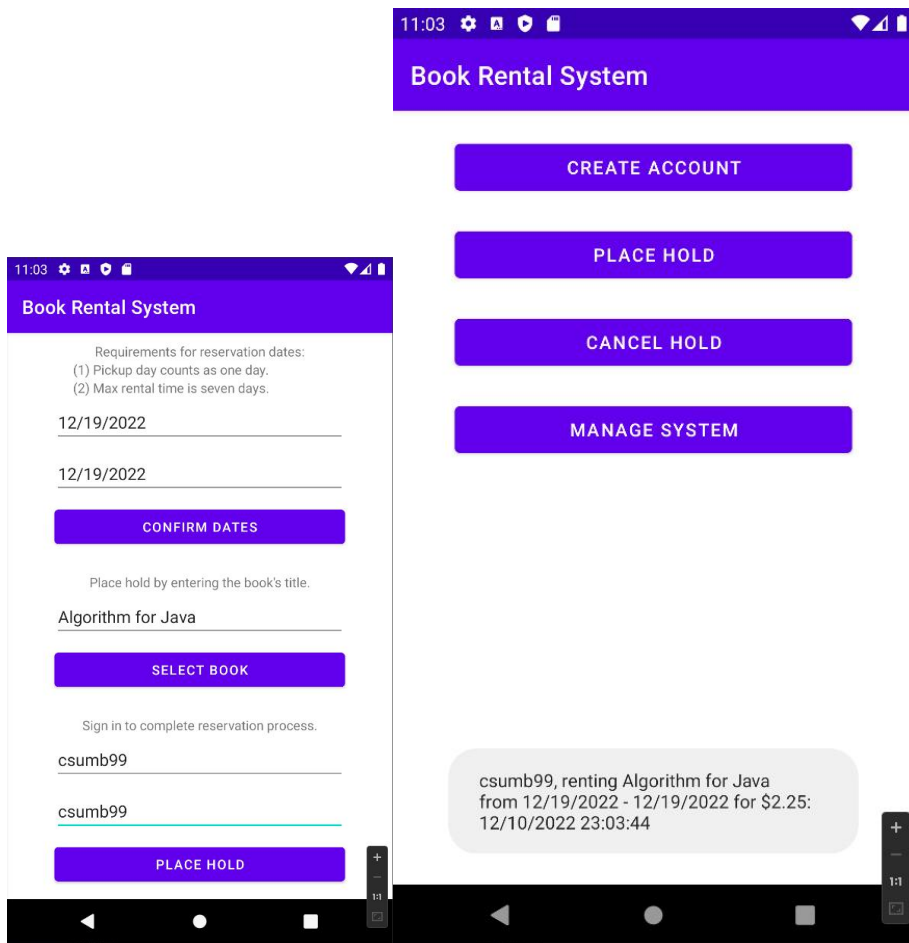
11:03

Book Rental System

Requirements for reservation dates:
(1) Pickup day counts as one day.
(2) Max rental time is seven days.

12/19/2022

12/19/2022

CONFIRM DATES

Place hold by entering the book's title.

Algorithm for Java

SELECT BOOK

Sign in to complete reservation process.

csumb99

csumb99

PLACE HOLD

+
1:1

11:03

Book Rental System

CREATE ACCOUNT

PLACE HOLD

CANCEL HOLD

MANAGE SYSTEM

csumb99, renting Algorithm for Java from 12/19/2022 - 12/19/2022 for $2.25: 12/10/2022 23:03:44

+
1:1